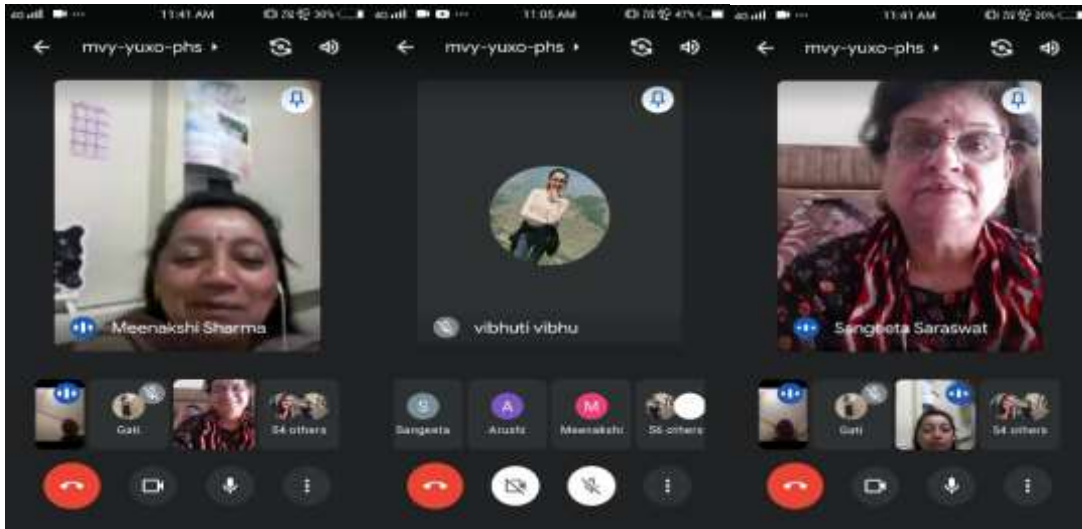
11:41 AM 30%

mvy-yuxo-phs

Meenakshi Sharma

Gati

54 others

11:05 AM 47%

mvy-yuxo-phs

vibhuti vibhu

S
Sangeeta

A
Arushi

M
Meenakshi

56 others

11:41 AM 30%

mvy-yuxo-phs

Sangeeta Saraswat

Gati

54 others